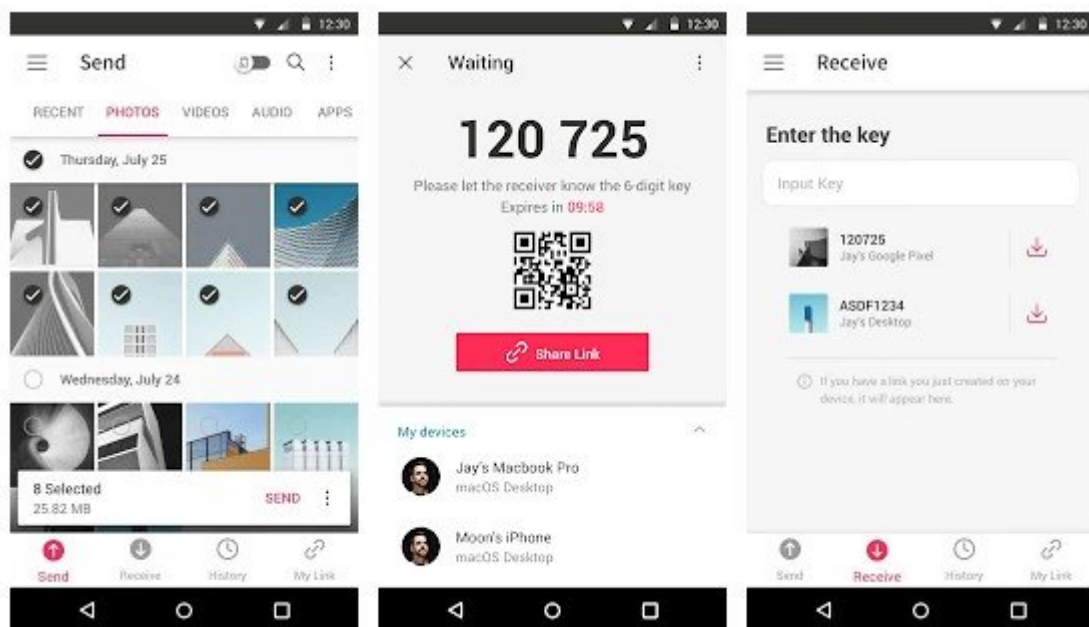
12:30

Send

RECENT PHOTOS VIDEOS AUDIO APPS

Thursday, July 25

Wednesday, July 24

8 Selected
25.82 MB

SEND

Send Receive History My Link

12:30

Waiting

120 725

Please let the receiver know the 6-digit key
Expires in 09:58

Share Link

My devices

Jay's Macbook Pro
macOS Desktop

Moon's iPhone
macOS Desktop

12:30

Receive

Enter the key

Input Key

120725
Jay's Google Pixel

ASDF1234
Jay's Desktop

If you have a link you just created on your device, it will appear here.

Send Receive History My Link